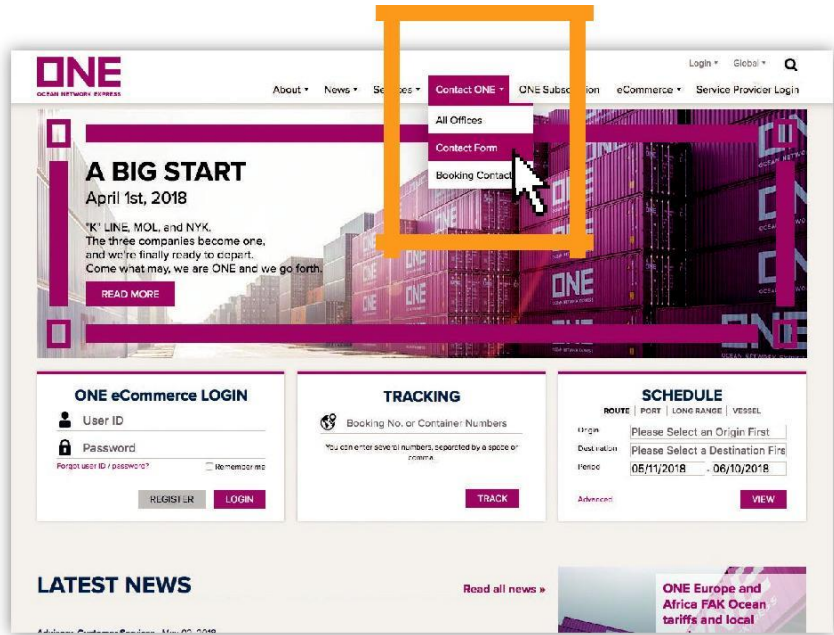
ONE
OCEAN NETWORK EXPRESS

Login ▾ Global ▾

About ▾ News ▾ Se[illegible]ces ▾ Contact ONE ▾ ONE Subsc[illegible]ion eCommerce ▾ Service Provider Login

All Offices
Contact Form
Booking Contact

A BIG START
April 1st, 2018

"K" LINE, MOL, and NYK.
The three companies become one,
and we're finally ready to depart.
Come what may, we are ONE and we go forth.

READ MORE

ONE eCommerce LOGIN
User ID
Password
Forgot user ID / password?
Remember me
REGISTER
LOGIN

TRACKING
Booking No. or Container Numbers
You can enter several numbers, separated by a space or comma.
TRACK

SCHEDULE
ROUTE | PORT | LONG RANGE | VESSEL
Origin Please Select an Origin First
Destination Please Select a Destination Firs
Period 05/11/2018 - 06/10/2018
Advanced
VIEW

LATEST NEWS
Read all news »

ONE Europe and Africa FAK Ocean tariffs and local